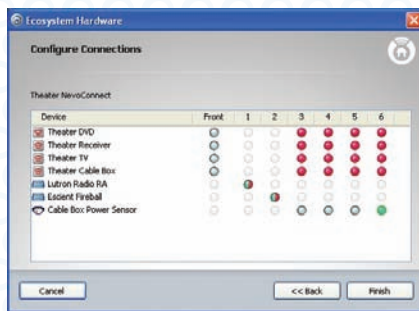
Ecosystem Hardware

Configure Connections

Theater NevoConnect

| Device | Front | 1 | 2 | 3 | 4 | 5 | 6 |
|---|---|---|---|---|---|---|---|
| Theater DVD | | | | | | | |
| Theater Receiver | | | | | | | |
| Theater TV | | | | | | | |
| Theater Cable Box | | | | | | | |
| Lutron Radio RA | | | | | | | |
| Escient Fireball | | | | | | | |
| Cable Box Power Sensor | | | | | | | |

Cancel

<< Back

Finish